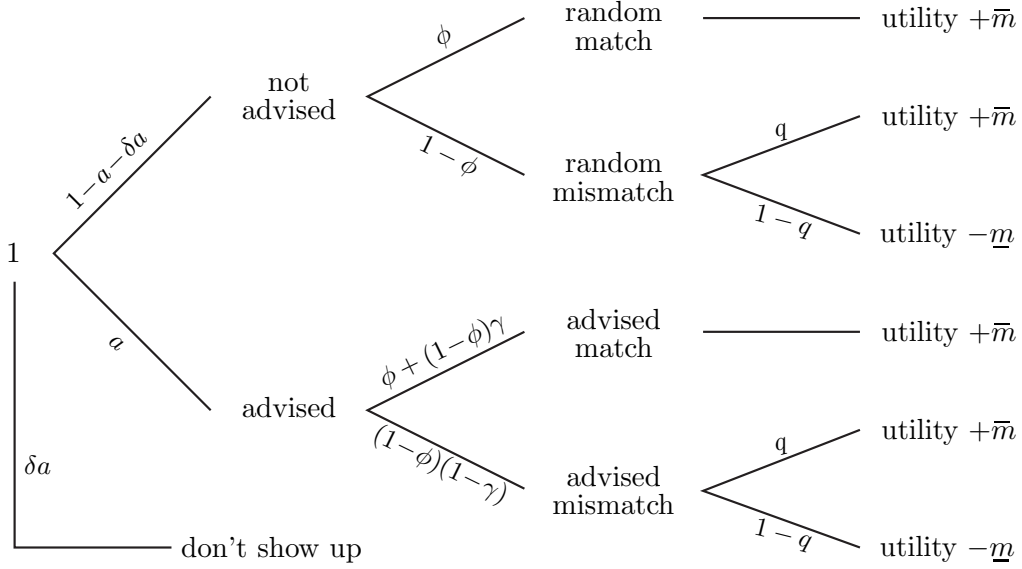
1

$1-a-\delta a$

not advised

$\phi$

random match

utility $+\overline{m}$

$1-\phi$

random mismatch

q

utility $+\overline{m}$

$1-q$

utility $-\underline{m}$

$a$

advised

$\phi+(1-\phi)\gamma$

advised match

utility $+\overline{m}$

$(1-\phi)(1-\gamma)$

advised mismatch

q

utility $+\overline{m}$

$1-q$

utility $-\underline{m}$

$\delta a$

don't show up